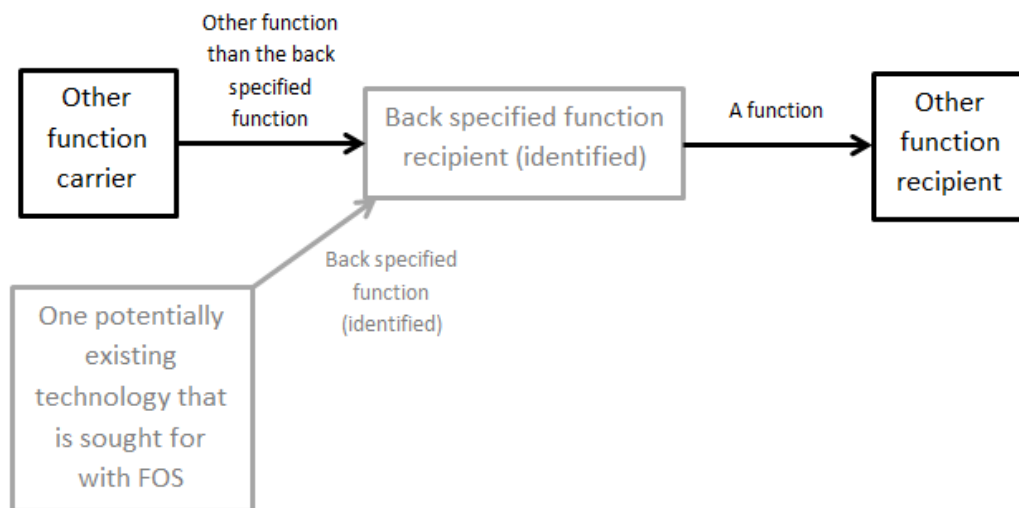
Other function carrier

Other function than the back specified function

Back specified function recipient (identified)

A function

Other function recipient

Back specified function (identified)

One potentially existing technology that is sought for with FOS